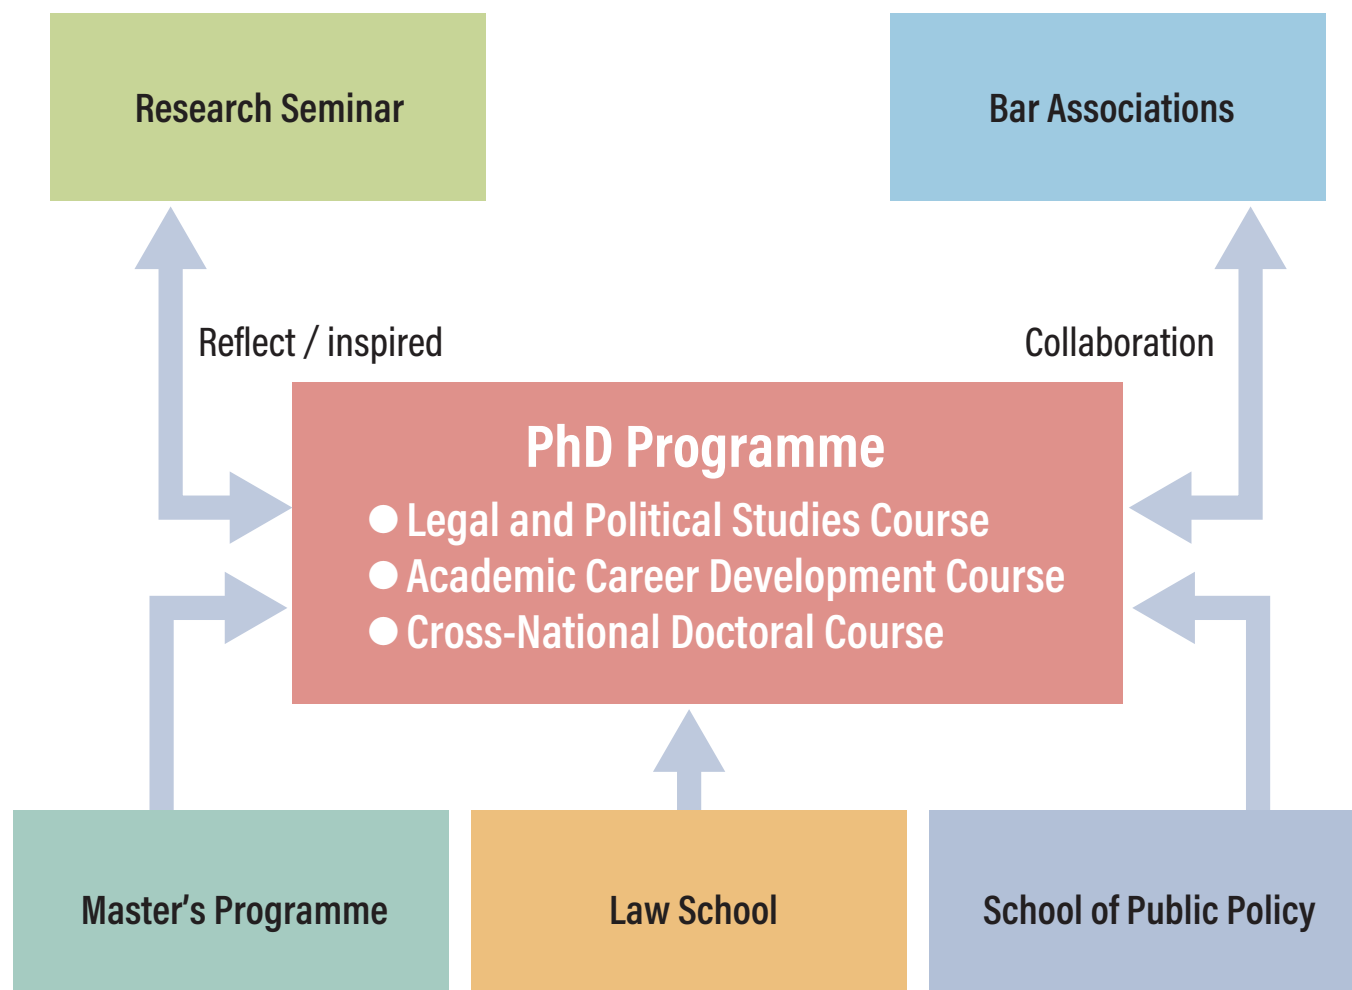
Research Seminar

Bar Associations

Reflect / inspired

Collaboration

PhD Programme

● Legal and Political Studies Course
● Academic Career Development Course
● Cross-National Doctoral Course

Master's Programme

Law School

School of Public Policy